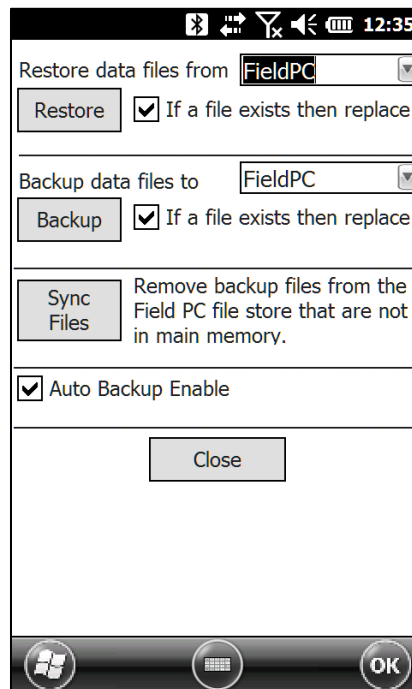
12:35

Restore data files from FieldPC

Restore

If a file exists then replace

Backup data files to FieldPC

Backup

If a file exists then replace

Sync Files

Remove backup files from the Field PC file store that are not in main memory.

Auto Backup Enable

Close

OK